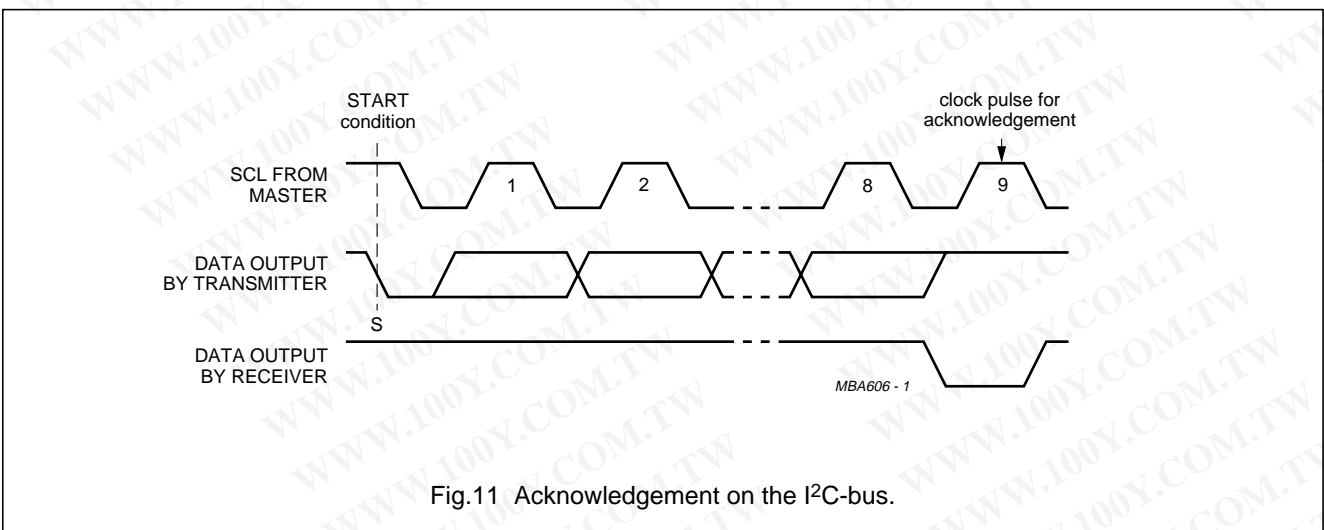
WWW.100Y.COM.TW

START condition

clock pulse for acknowledgement

SCL FROM MASTER

1

2

8

9

DATA OUTPUT BY TRANSMITTER

S

DATA OUTPUT BY RECEIVER

MBA606 - 1

Fig.11 Acknowledgement on the I$^2$C-bus.